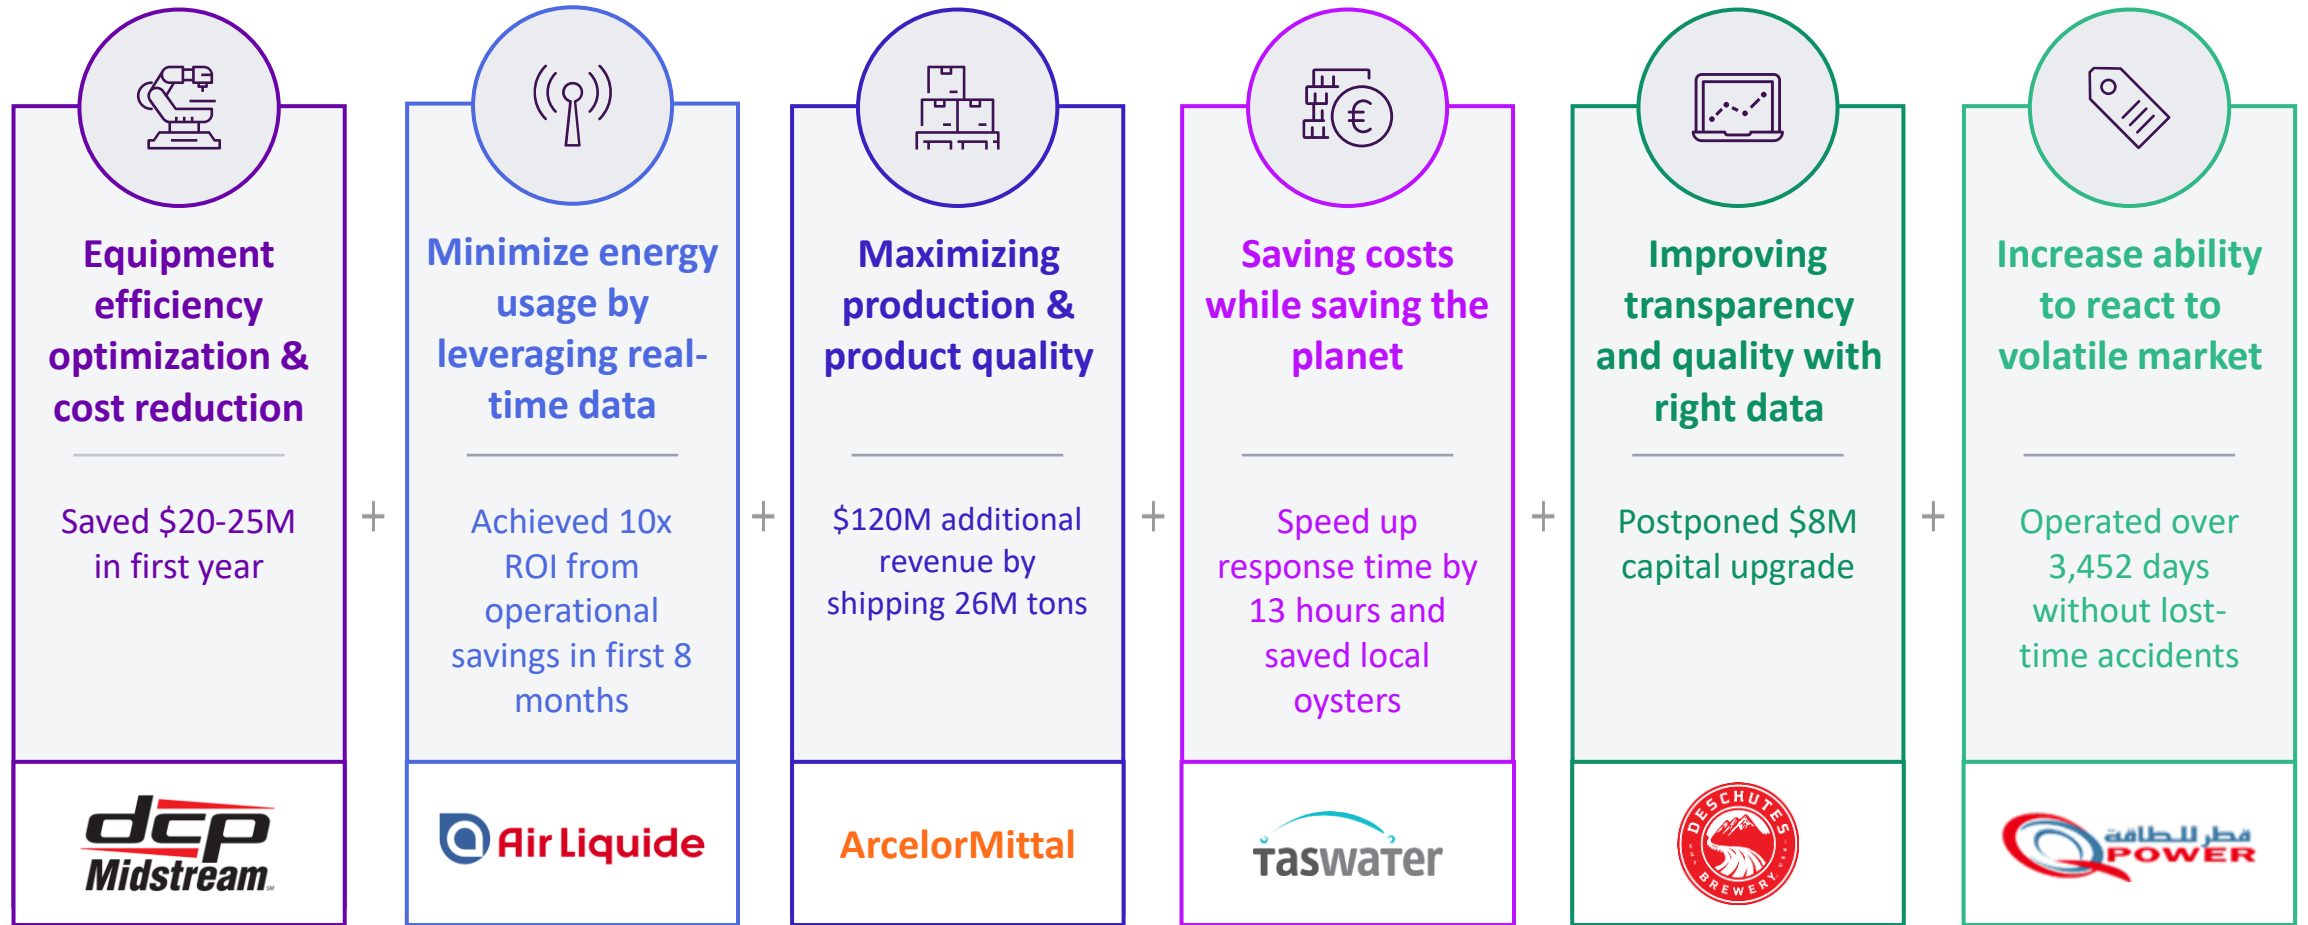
Equipment efficiency optimization & cost reduction

Saved $20-25M in first year

dcp Midstream

+

Minimize energy usage by leveraging real-time data

Achieved 10x ROI from operational savings in first 8 months

Air Liquide

+

Maximizing production & product quality

$120M additional revenue by shipping 26M tons

ArcelorMittal

+

Saving costs while saving the planet

Speed up response time by 13 hours and saved local oysters

taswater

+

Improving transparency and quality with right data

Postponed $8M capital upgrade

DESCHUTES BREWERY

+

Increase ability to react to volatile market

Operated over 3,452 days without lost-time accidents

قطر للطاقة Q POWER